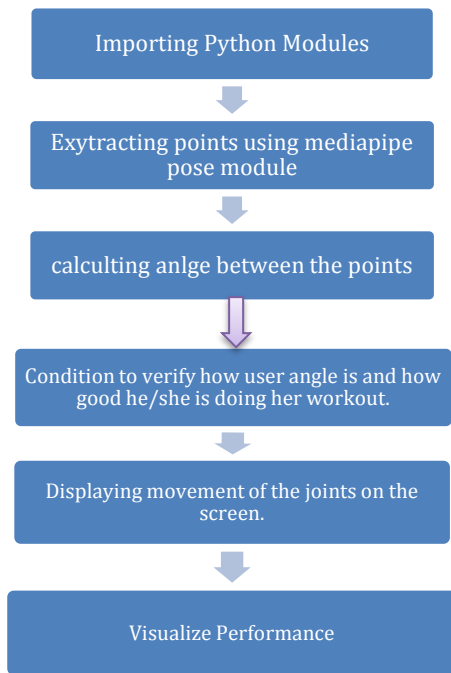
Importing Python Modules

Exytracting points using mediapipe pose module

calculting anlge between the points

Condition to verify how user angle is and how good he/she is doing her workout.

Displaying movement of the joints on the screen.

Visualize Performance